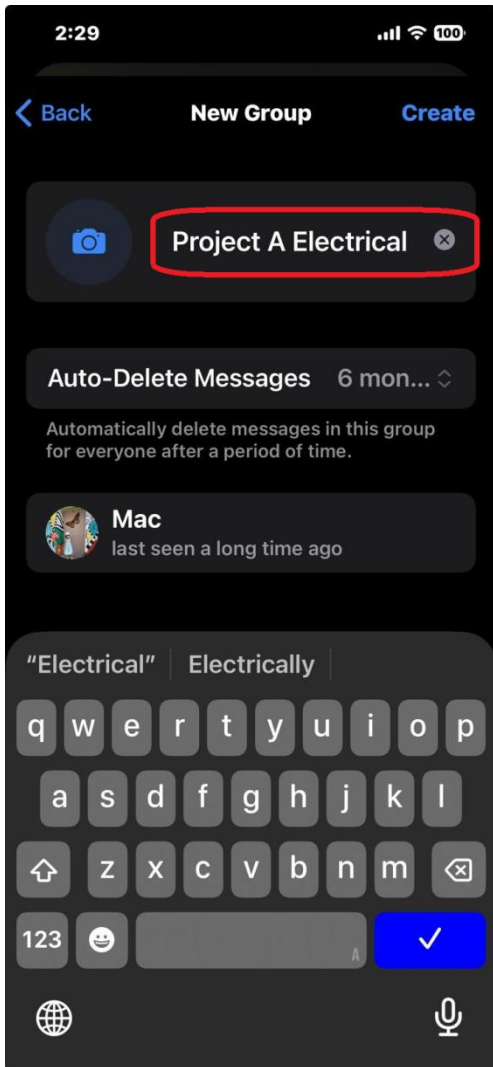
2:29

100

Back

New Group

Create

Project A Electrical

Auto-Delete Messages 6 mon...

Automatically delete messages in this group for everyone after a period of time.

Mac

last seen a long time ago

"Electrical" Electrically

q w e r t y u i o p

a s d f g h j k l

z x c v b n m

123

A